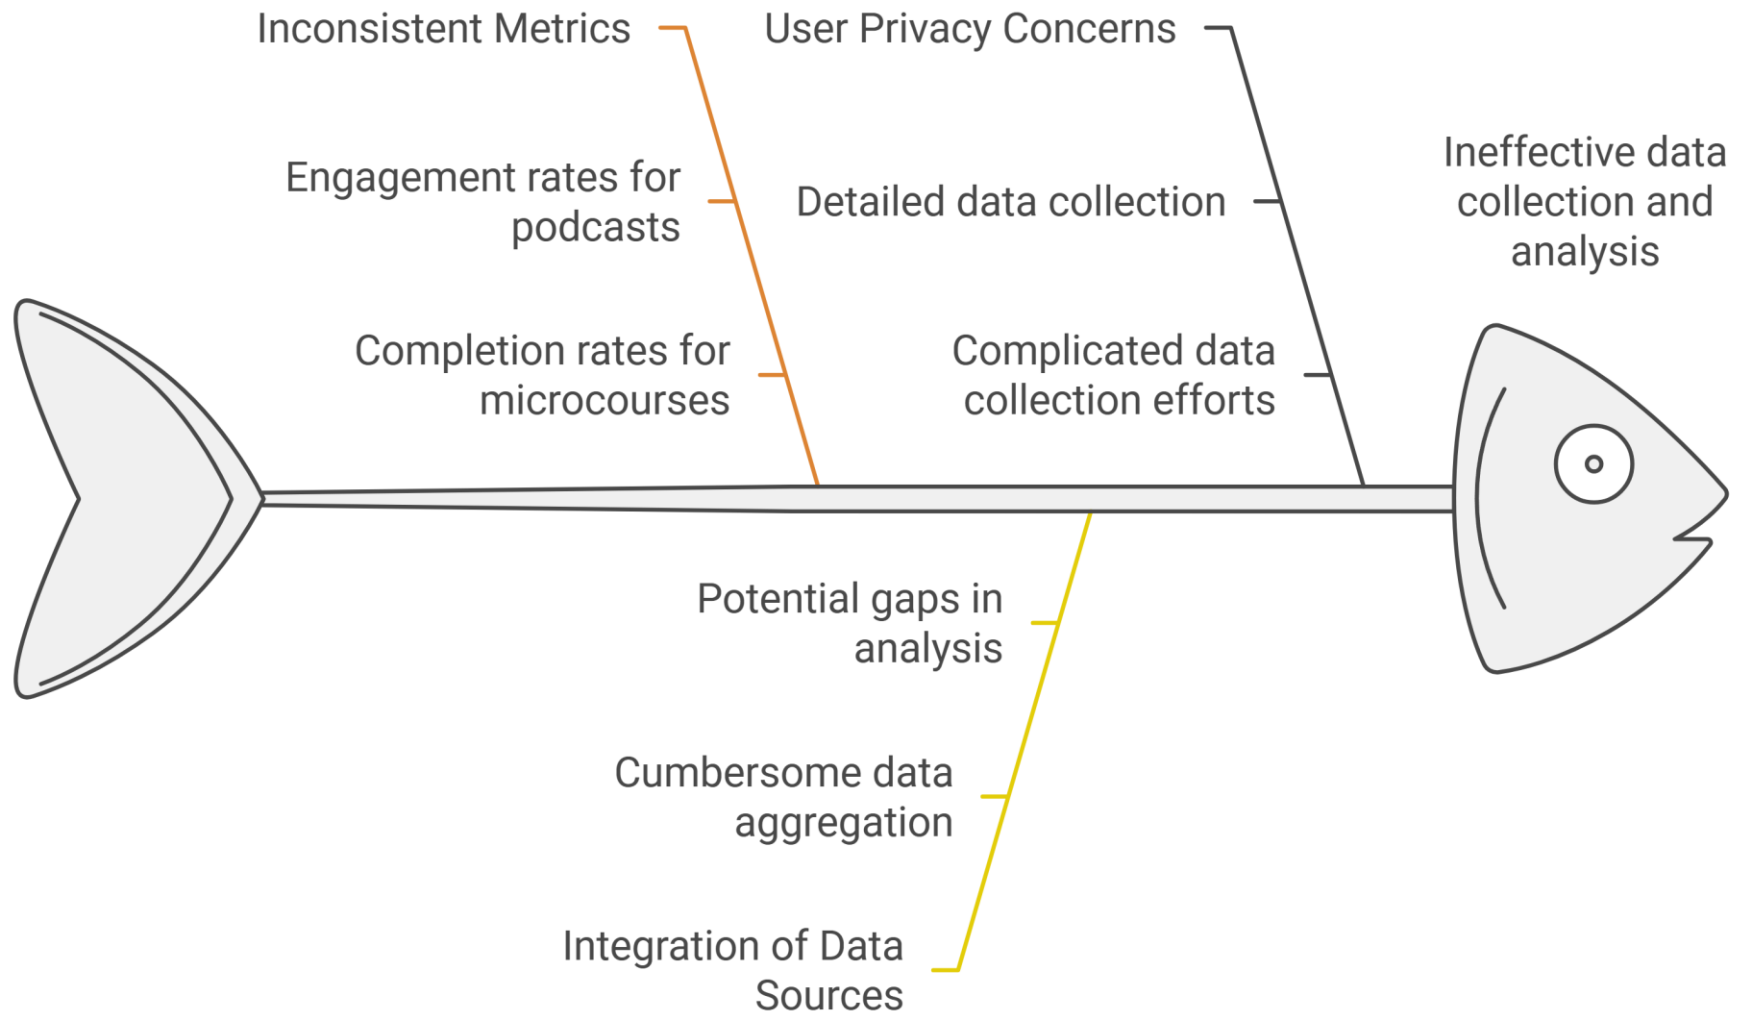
Inconsistent Metrics

Engagement rates for podcasts

Completion rates for microcourses

User Privacy Concerns

Detailed data collection

Complicated data collection efforts

Ineffective data collection and analysis

Potential gaps in analysis

Cumbersome data aggregation

Integration of Data Sources